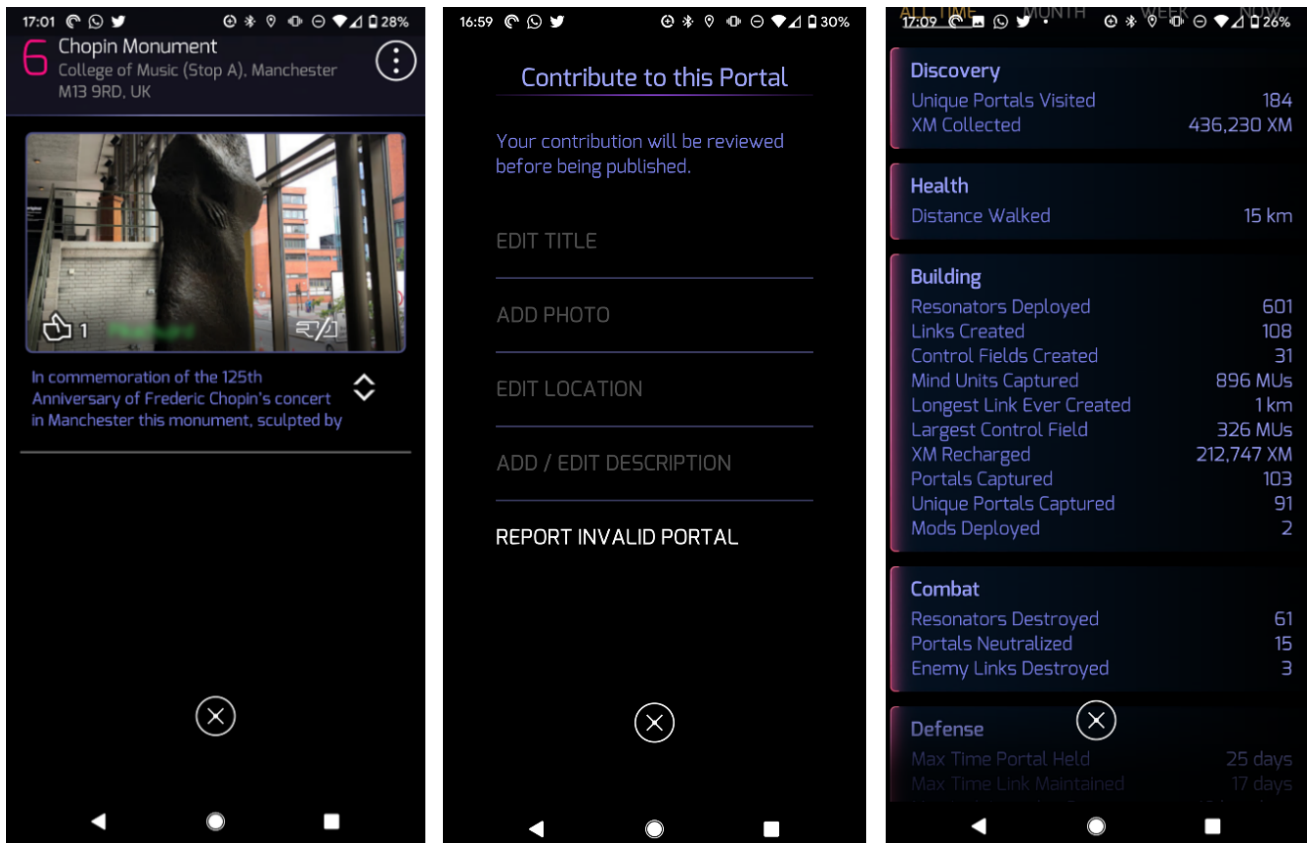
17:01 28%

6 Chopin Monument
College of Music (Stop A), Manchester M13 9RD, UK

1

In commemoration of the 125th Anniversary of Frederic Chopin's concert in Manchester this monument, sculpted by

16:59 30%

Contribute to this Portal

Your contribution will be reviewed before being published.

EDIT TITLE

ADD PHOTO

EDIT LOCATION

ADD / EDIT DESCRIPTION

REPORT INVALID PORTAL

17:09 26%
ALL TIME MONTH WEEK NOW

Discovery
| | |
|---|---|
| Unique Portals Visited | 184 |
| XM Collected | 436,230 XM |

Health
| | |
|---|---|
| Distance Walked | 15 km |

Building
| | |
|---|---|
| Resonators Deployed | 601 |
| Links Created | 108 |
| Control Fields Created | 31 |
| Mind Units Captured | 896 MUs |
| Longest Link Ever Created | 1 km |
| Largest Control Field | 326 MUs |
| XM Recharged | 212,747 XM |
| Portals Captured | 103 |
| Unique Portals Captured | 91 |
| Mods Deployed | 2 |

Combat
| | |
|---|---|
| Resonators Destroyed | 61 |
| Portals Neutralized | 15 |
| Enemy Links Destroyed | 3 |

Defense
| | |
|---|---|
| Max Time Portal Held | 25 days |
| Max Time Link Maintained | 17 days |